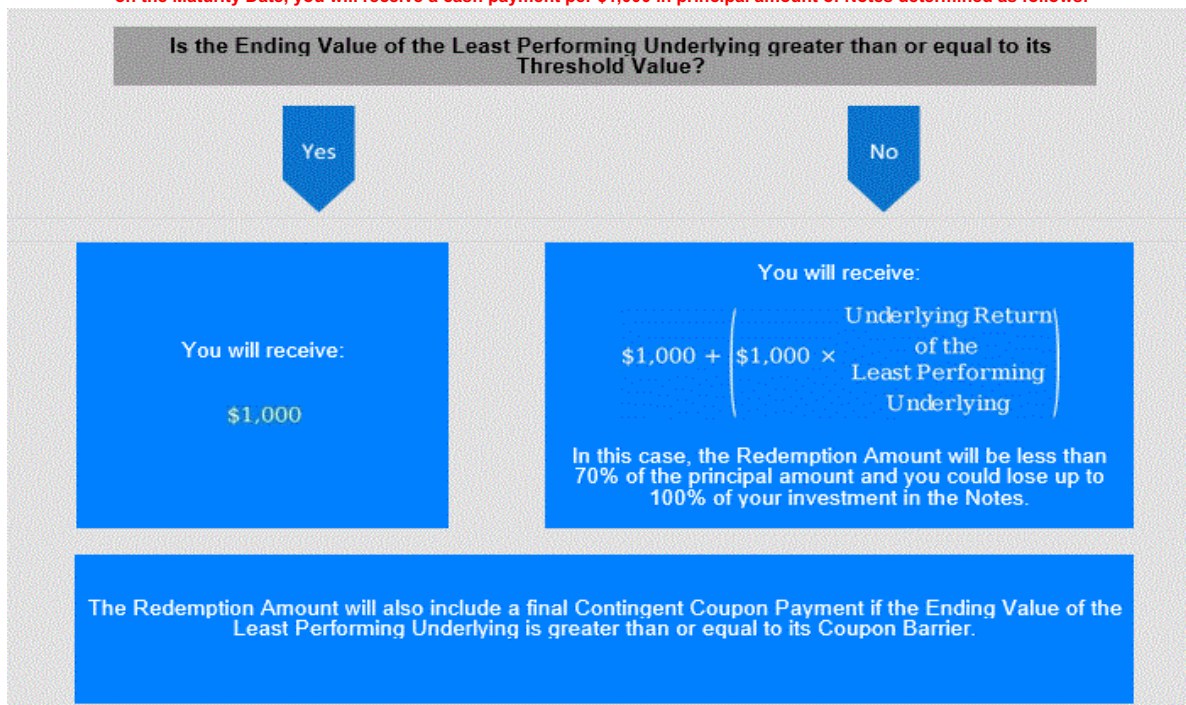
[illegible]

Is the Ending Value of the Least Performing Underlying greater than or equal to its Threshold Value?

Yes

No

You will receive:

$1,000

You will receive:

$\$1{,}000 + \left(\$1{,}000 \times \text{Underlying Return of the Least Performing Underlying}\right)$

In this case, the Redemption Amount will be less than 70% of the principal amount and you could lose up to 100% of your investment in the Notes.

The Redemption Amount will also include a final Contingent Coupon Payment if the Ending Value of the Least Performing Underlying is greater than or equal to its Coupon Barrier.